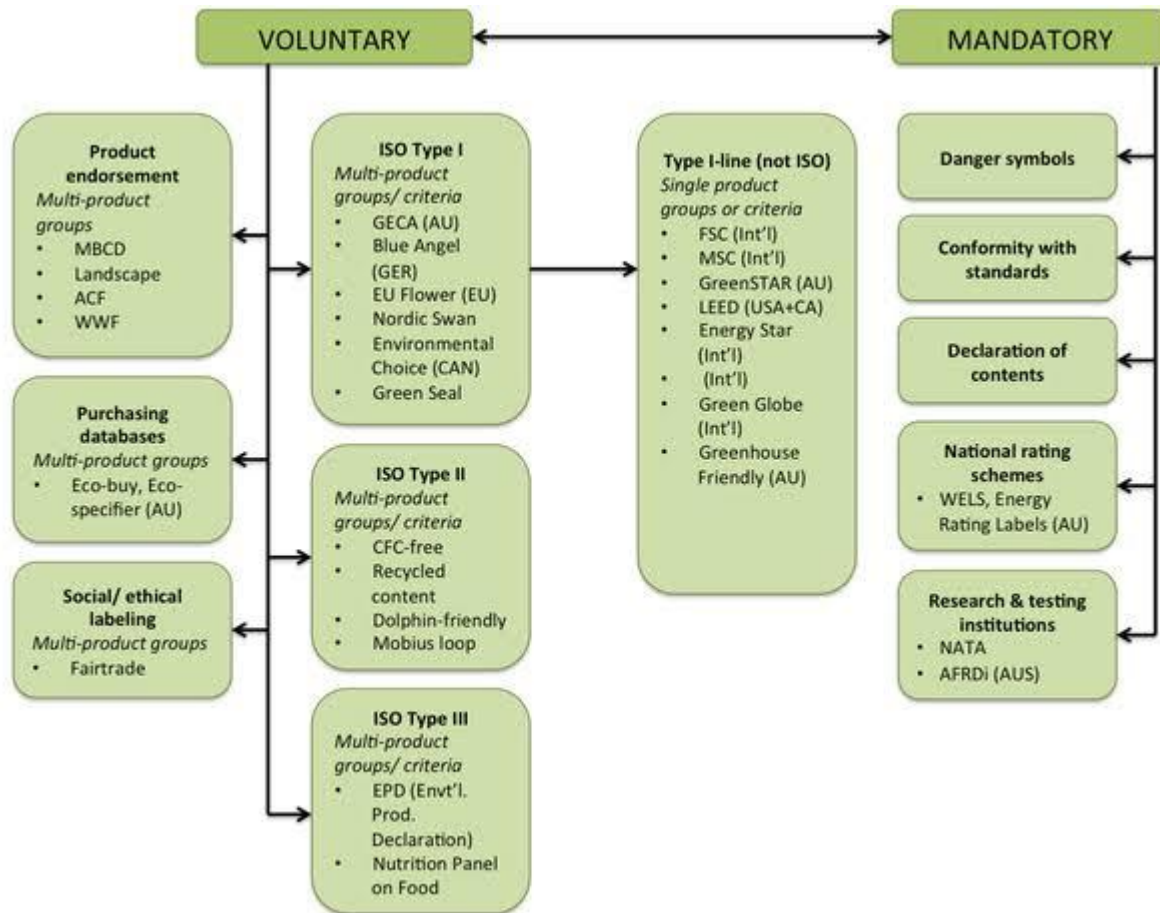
VOLUNTARY

MANDATORY

Product endorsement
Multi-product groups
• MBCD
• Landscape
• ACF
• WWF

Purchasing databases
Multi-product groups
• Eco-buy, Eco-specifier (AU)

Social/ ethical labeling
Multi-product groups
• Fairtrade

ISO Type I
Multi-product groups/ criteria
• GECA (AU)
• Blue Angel (GER)
• EU Flower (EU)
• Nordic Swan
• Environmental Choice (CAN)
• Green Seal

ISO Type II
Multi-product groups/ criteria
• CFC-free
• Recycled content
• Dolphin-friendly
• Mobius loop

ISO Type III
Multi-product groups/ criteria
• EPD (Envt'l. Prod. Declaration)
• Nutrition Panel on Food

Type I-line (not ISO)
Single product groups or criteria
• FSC (Int'l)
• MSC (Int'l)
• GreenSTAR (AU)
• LEED (USA+CA)
• Energy Star (Int'l)
• (Int'l)
• Green Globe (Int'l)
• Greenhouse Friendly (AU)

Danger symbols

Conformity with standards

Declaration of contents

National rating schemes
• WELS, Energy Rating Labels (AU)

Research & testing institutions
• NATA
• AFRDi (AUS)